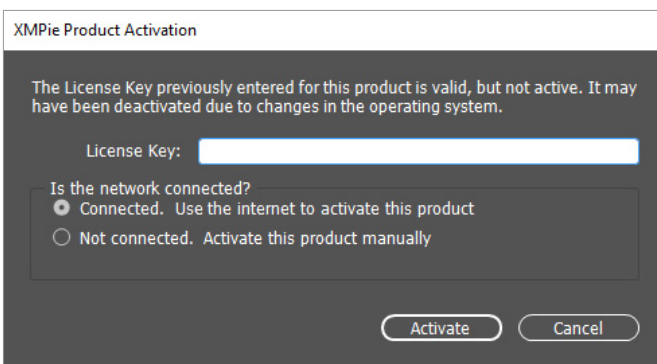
XMPie Product Activation

The License Key previously entered for this product is valid, but not active. It may have been deactivated due to changes in the operating system.

License Key:

Is the network connected?

Connected. Use the internet to activate this product

Not connected. Activate this product manually

Activate

Cancel